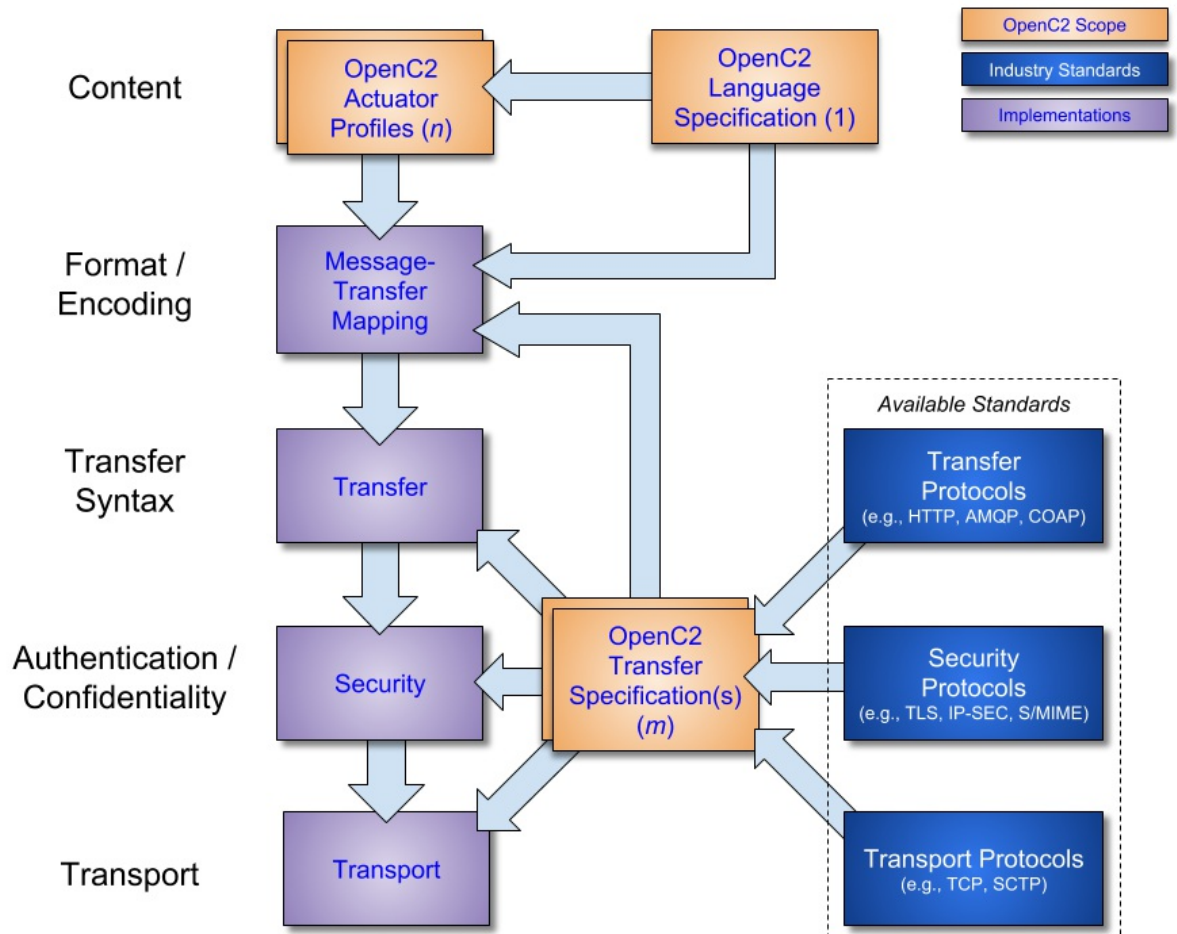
OpenC2 Scope

Industry Standards

Implementations

Content

OpenC2 Actuator Profiles ($n$)

OpenC2 Language Specification (1)

Format / Encoding

Message-Transfer Mapping

Transfer Syntax

Transfer

Available Standards

Transfer Protocols (e.g., HTTP, AMQP, COAP)

Authentication / Confidentiality

Security

OpenC2 Transfer Specification(s) ($m$)

Security Protocols (e.g., TLS, IP-SEC, S/MIME)

Transport

Transport

Transport Protocols (e.g., TCP, SCTP)